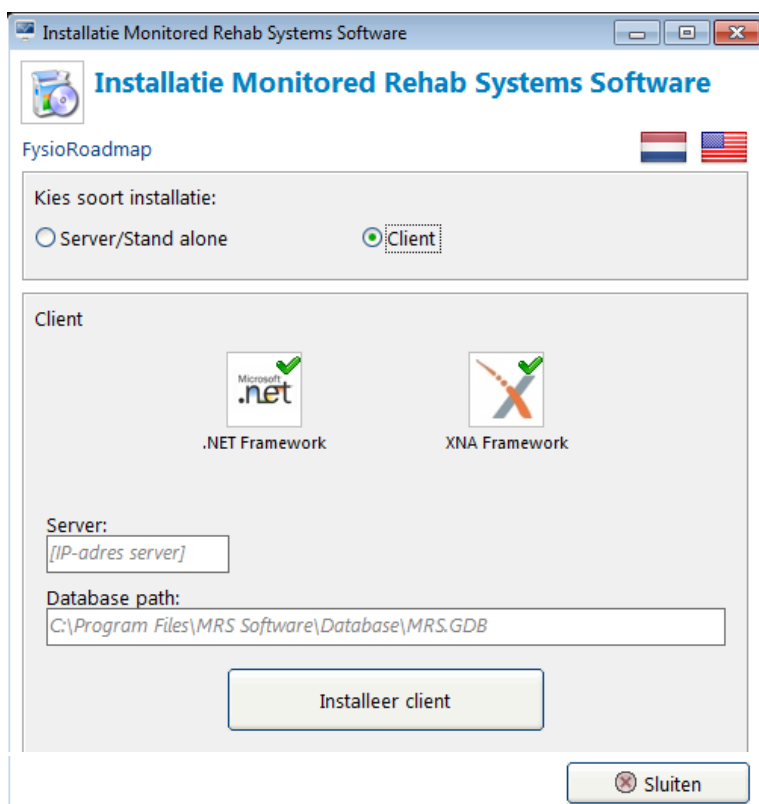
Installatie Monitored Rehab Systems Software

Installatie Monitored Rehab Systems Software

FysioRoadmap

Kies soort installatie:

Server/Stand alone

Client

Client

Microsoft .net

.NET Framework

XNA Framework

Server:

[IP-adres server]

Database path:

C:\Program Files\MRS Software\Database\MRS.GDB

Installeer client

Sluiten